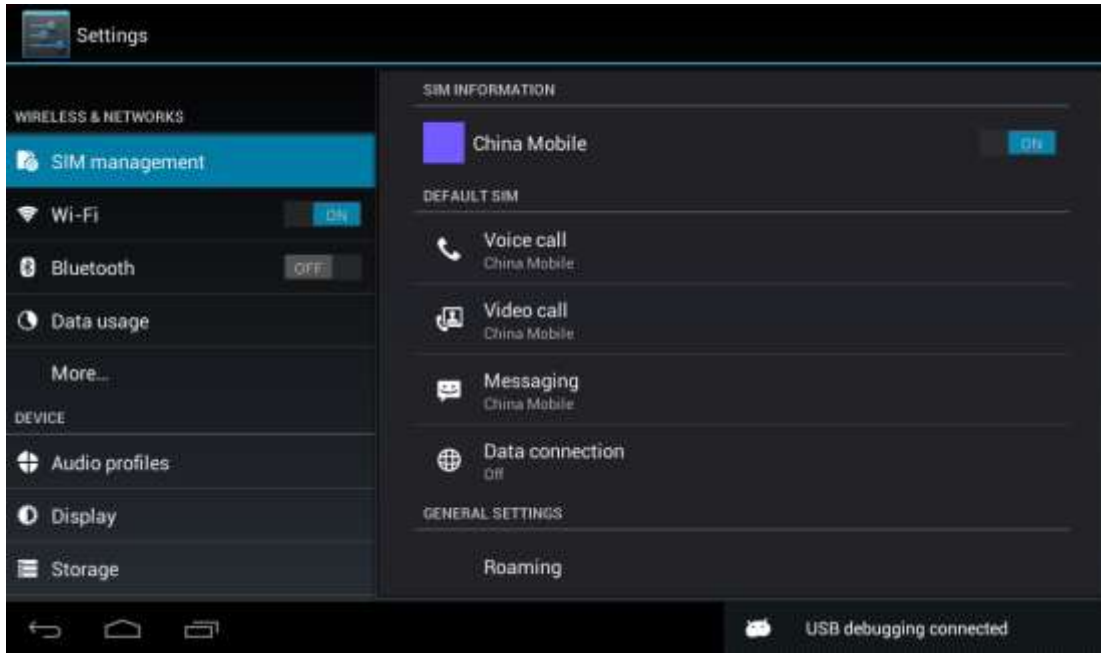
Settings

WIRELESS & NETWORKS

SIM management

Wi-Fi ON

Bluetooth OFF

Data usage

More...

DEVICE

Audio profiles

Display

Storage

SIM INFORMATION

China Mobile ON

DEFAULT SIM

Voice call
China Mobile

Video call
China Mobile

Messaging
China Mobile

Data connection
Off

GENERAL SETTINGS

Roaming

USB debugging connected